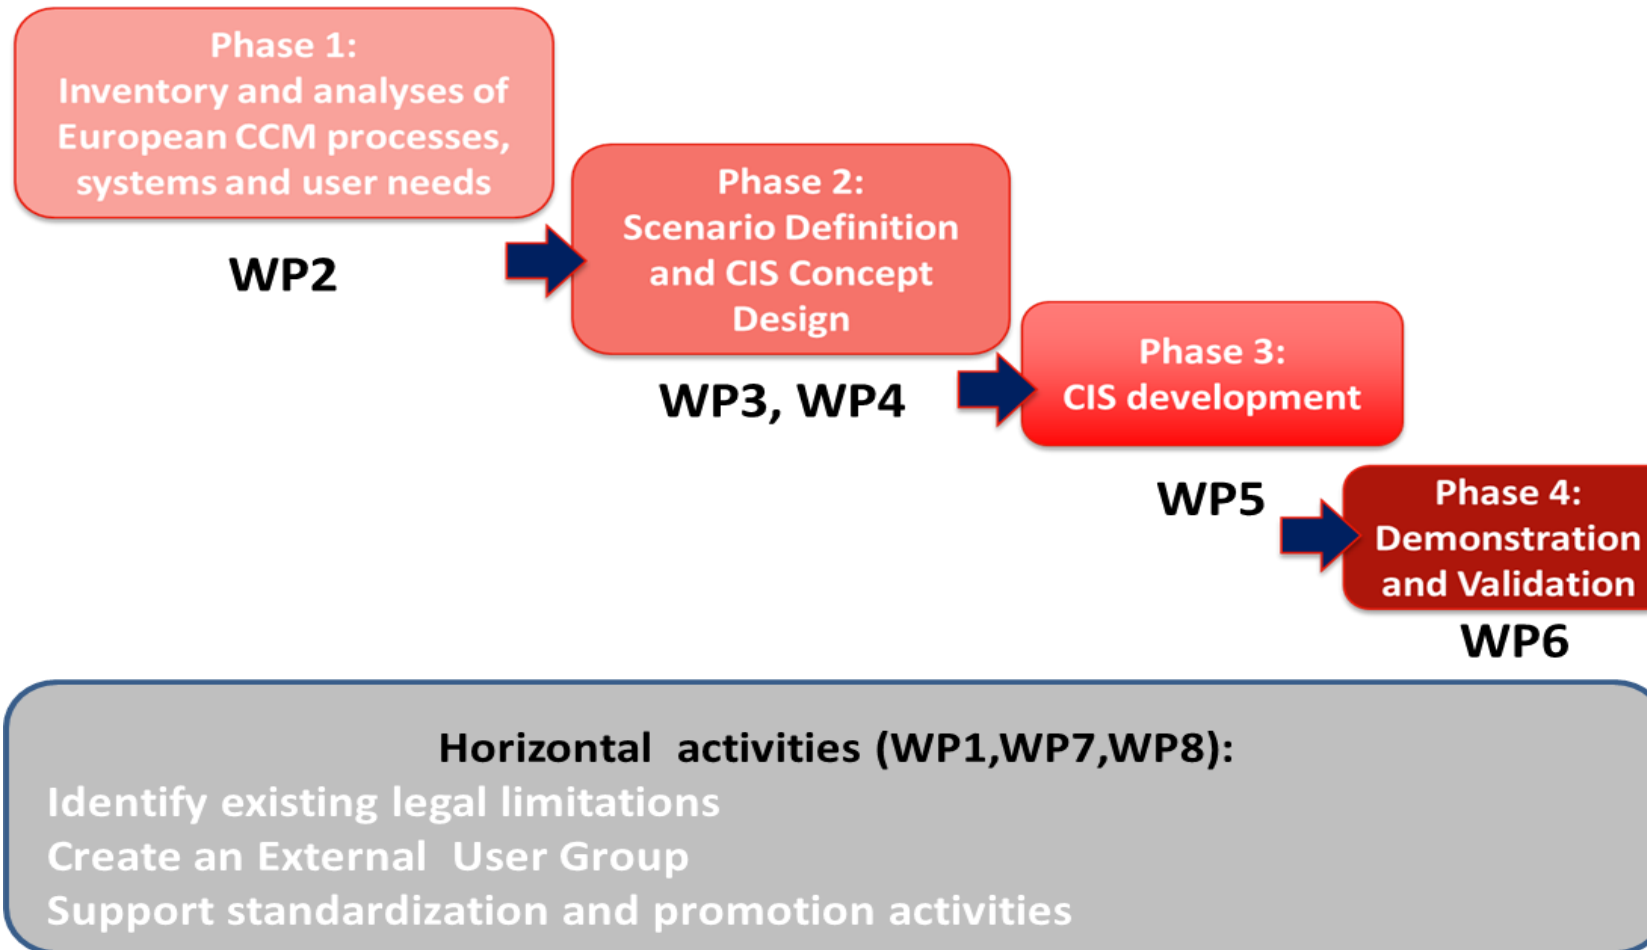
Phase 1:
Inventory and analyses of European CCM processes, systems and user needs

WP2

Phase 2:
Scenario Definition and CIS Concept Design

WP3, WP4

Phase 3:
CIS development

WP5

Phase 4:
Demonstration and Validation

WP6

Horizontal activities (WP1,WP7,WP8):
Identify existing legal limitations
Create an External User Group
Support standardization and promotion activities